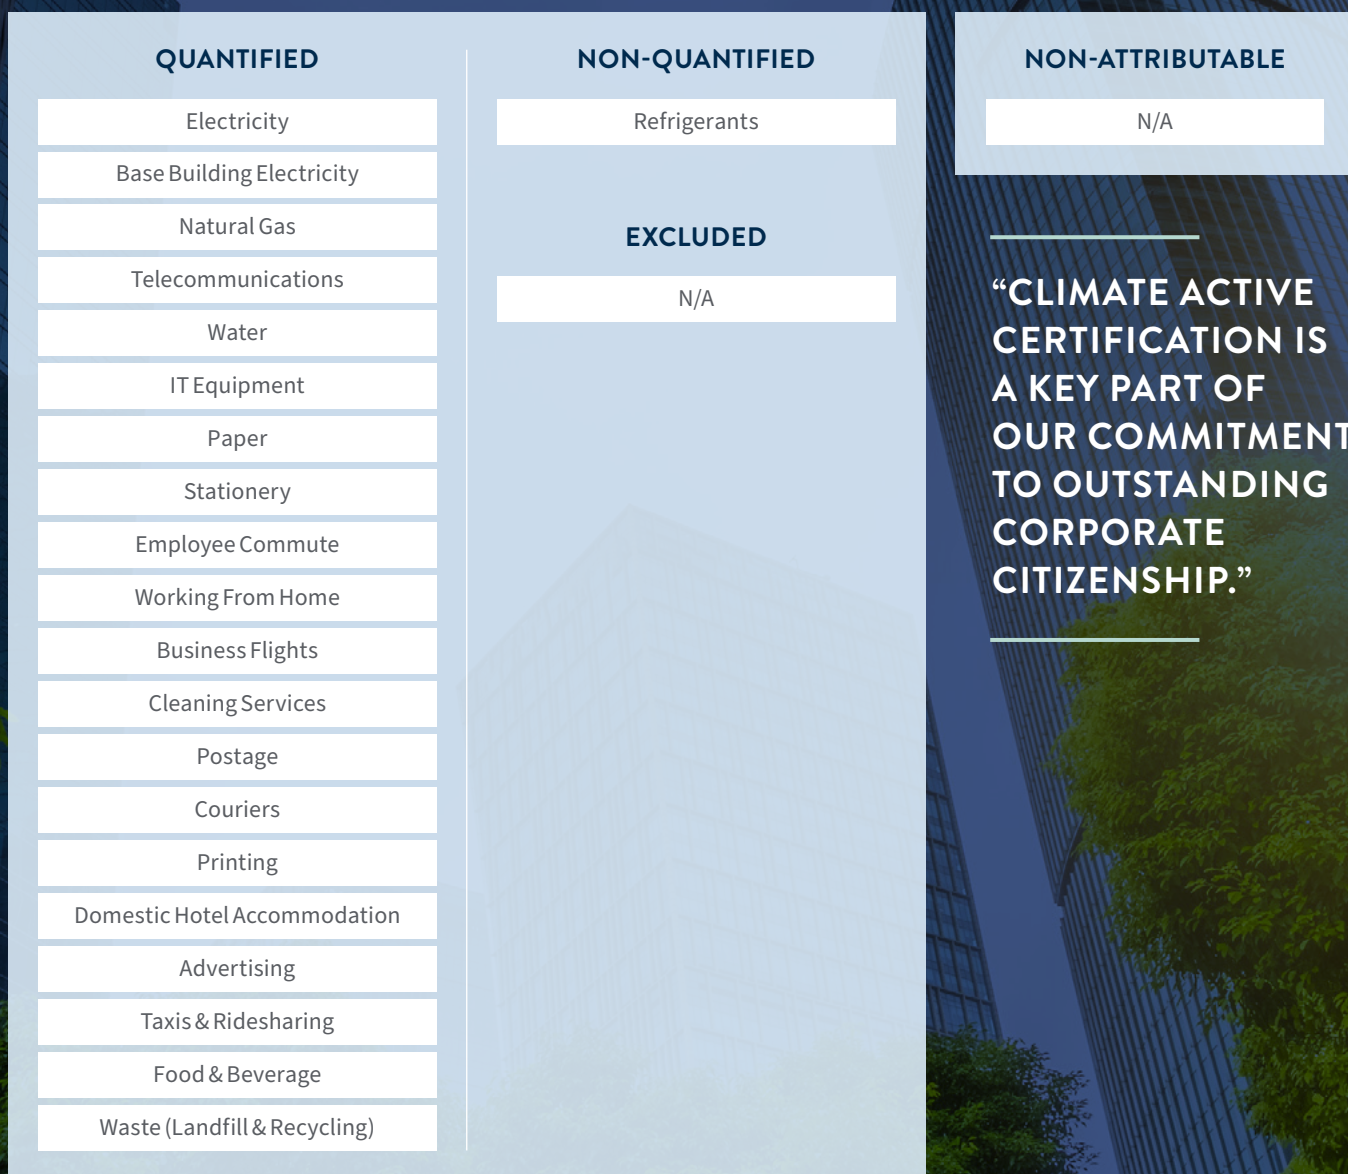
QUANTIFIED

Electricity

Base Building Electricity

Natural Gas

Telecommunications

Water

IT Equipment

Paper

Stationery

Employee Commute

Working From Home

Business Flights

Cleaning Services

Postage

Couriers

Printing

Domestic Hotel Accommodation

Advertising

Taxis & Ridesharing

Food & Beverage

Waste (Landfill & Recycling)

NON-QUANTIFIED

Refrigerants

EXCLUDED

N/A

NON-ATTRIBUTABLE

N/A

“CLIMATE ACTIVE CERTIFICATION IS A KEY PART OF OUR COMMITMENT TO OUTSTANDING CORPORATE CITIZENSHIP.”